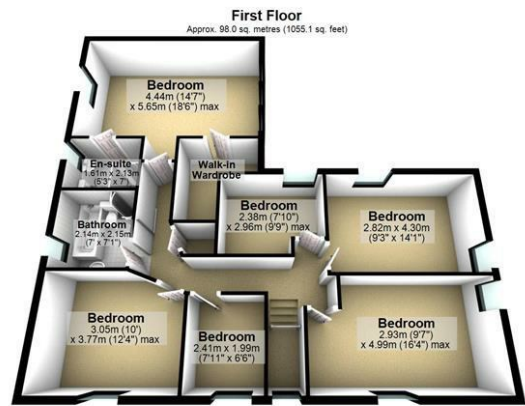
First Floor
Approx. 98.0 sq. metres (1055.1 sq. feet)

Bedroom
4.44m (14'7")
x 5.65m (18'6") max

En-suite
1.61m x 2.13m
(5'3" x 7')

Walk-in
Wardrobe

Bathroom
2.14m x 2.15m
(7' x 7'1")

Bedroom
2.38m (7'10")
x 2.96m (9'9") max

Bedroom
2.82m x 4.30m
(9'3" x 14'1")

Bedroom
3.05m (10')
x 3.77m (12'4") max

Bedroom
2.41m x 1.99m
(7'11" x 6'6")

Bedroom
2.93m (9'7")
x 4.99m (16'4") max